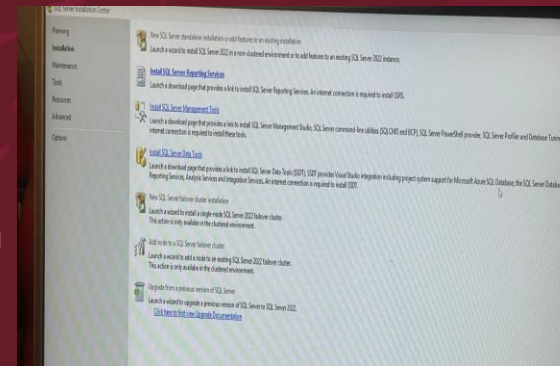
SQL Server Installation Center

Planning
Installation
Maintenance
Tools
Resources
Advanced
Options

New SQL Server standalone installation or add features to an existing installation
Launch a wizard to install SQL Server 2022 in a non-clustered environment or to add features to an existing SQL Server 2022 instance.

Install SQL Server Reporting Services
Launch a download page that provides a link to install SQL Server Reporting Services. An internet connection is required to install SSRS.

Install SQL Server Management Tools
Launch a download page that provides a link to install SQL Server Management Studio, SQL Server command-line utilities (SQLCMD and BCP), SQL Server PowerShell provider, SQL Server Profiler and Database Tuning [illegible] internet connection is required to install these tools.

Install SQL Server Data Tools
Launch a download page that provides a link to install SQL Server Data Tools (SSDT). SSDT provides Visual Studio integration including project system support for Microsoft Azure SQL Database, the SQL Server Database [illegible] Reporting Services, Analysis Services and Integration Services. An internet connection is required to install SSDT.

New SQL Server failover cluster installation
Launch a wizard to install a single-node SQL Server 2022 failover cluster.
This action is only available in the clustered environment.

Add node to a SQL Server failover cluster
Launch a wizard to add a node to an existing SQL Server 2022 failover cluster.
This action is only available in the clustered environment.

Upgrade from a previous version of SQL Server
Launch a wizard to upgrade a previous version of SQL Server to SQL Server 2022.
Click here to first view Upgrade Documentation